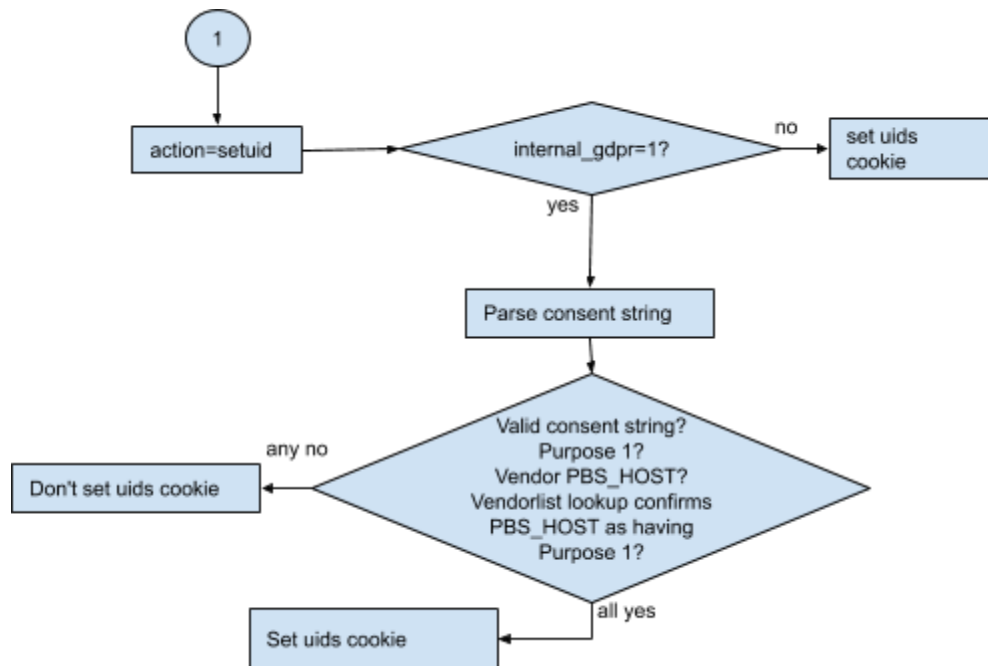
1

action=setuid

internal_gdpr=1?

no

set uids cookie

yes

Parse consent string

Valid consent string?
Purpose 1?
Vendor PBS_HOST?
Vendorlist lookup confirms PBS_HOST as having Purpose 1?

any no

Don't set uids cookie

all yes

Set uids cookie